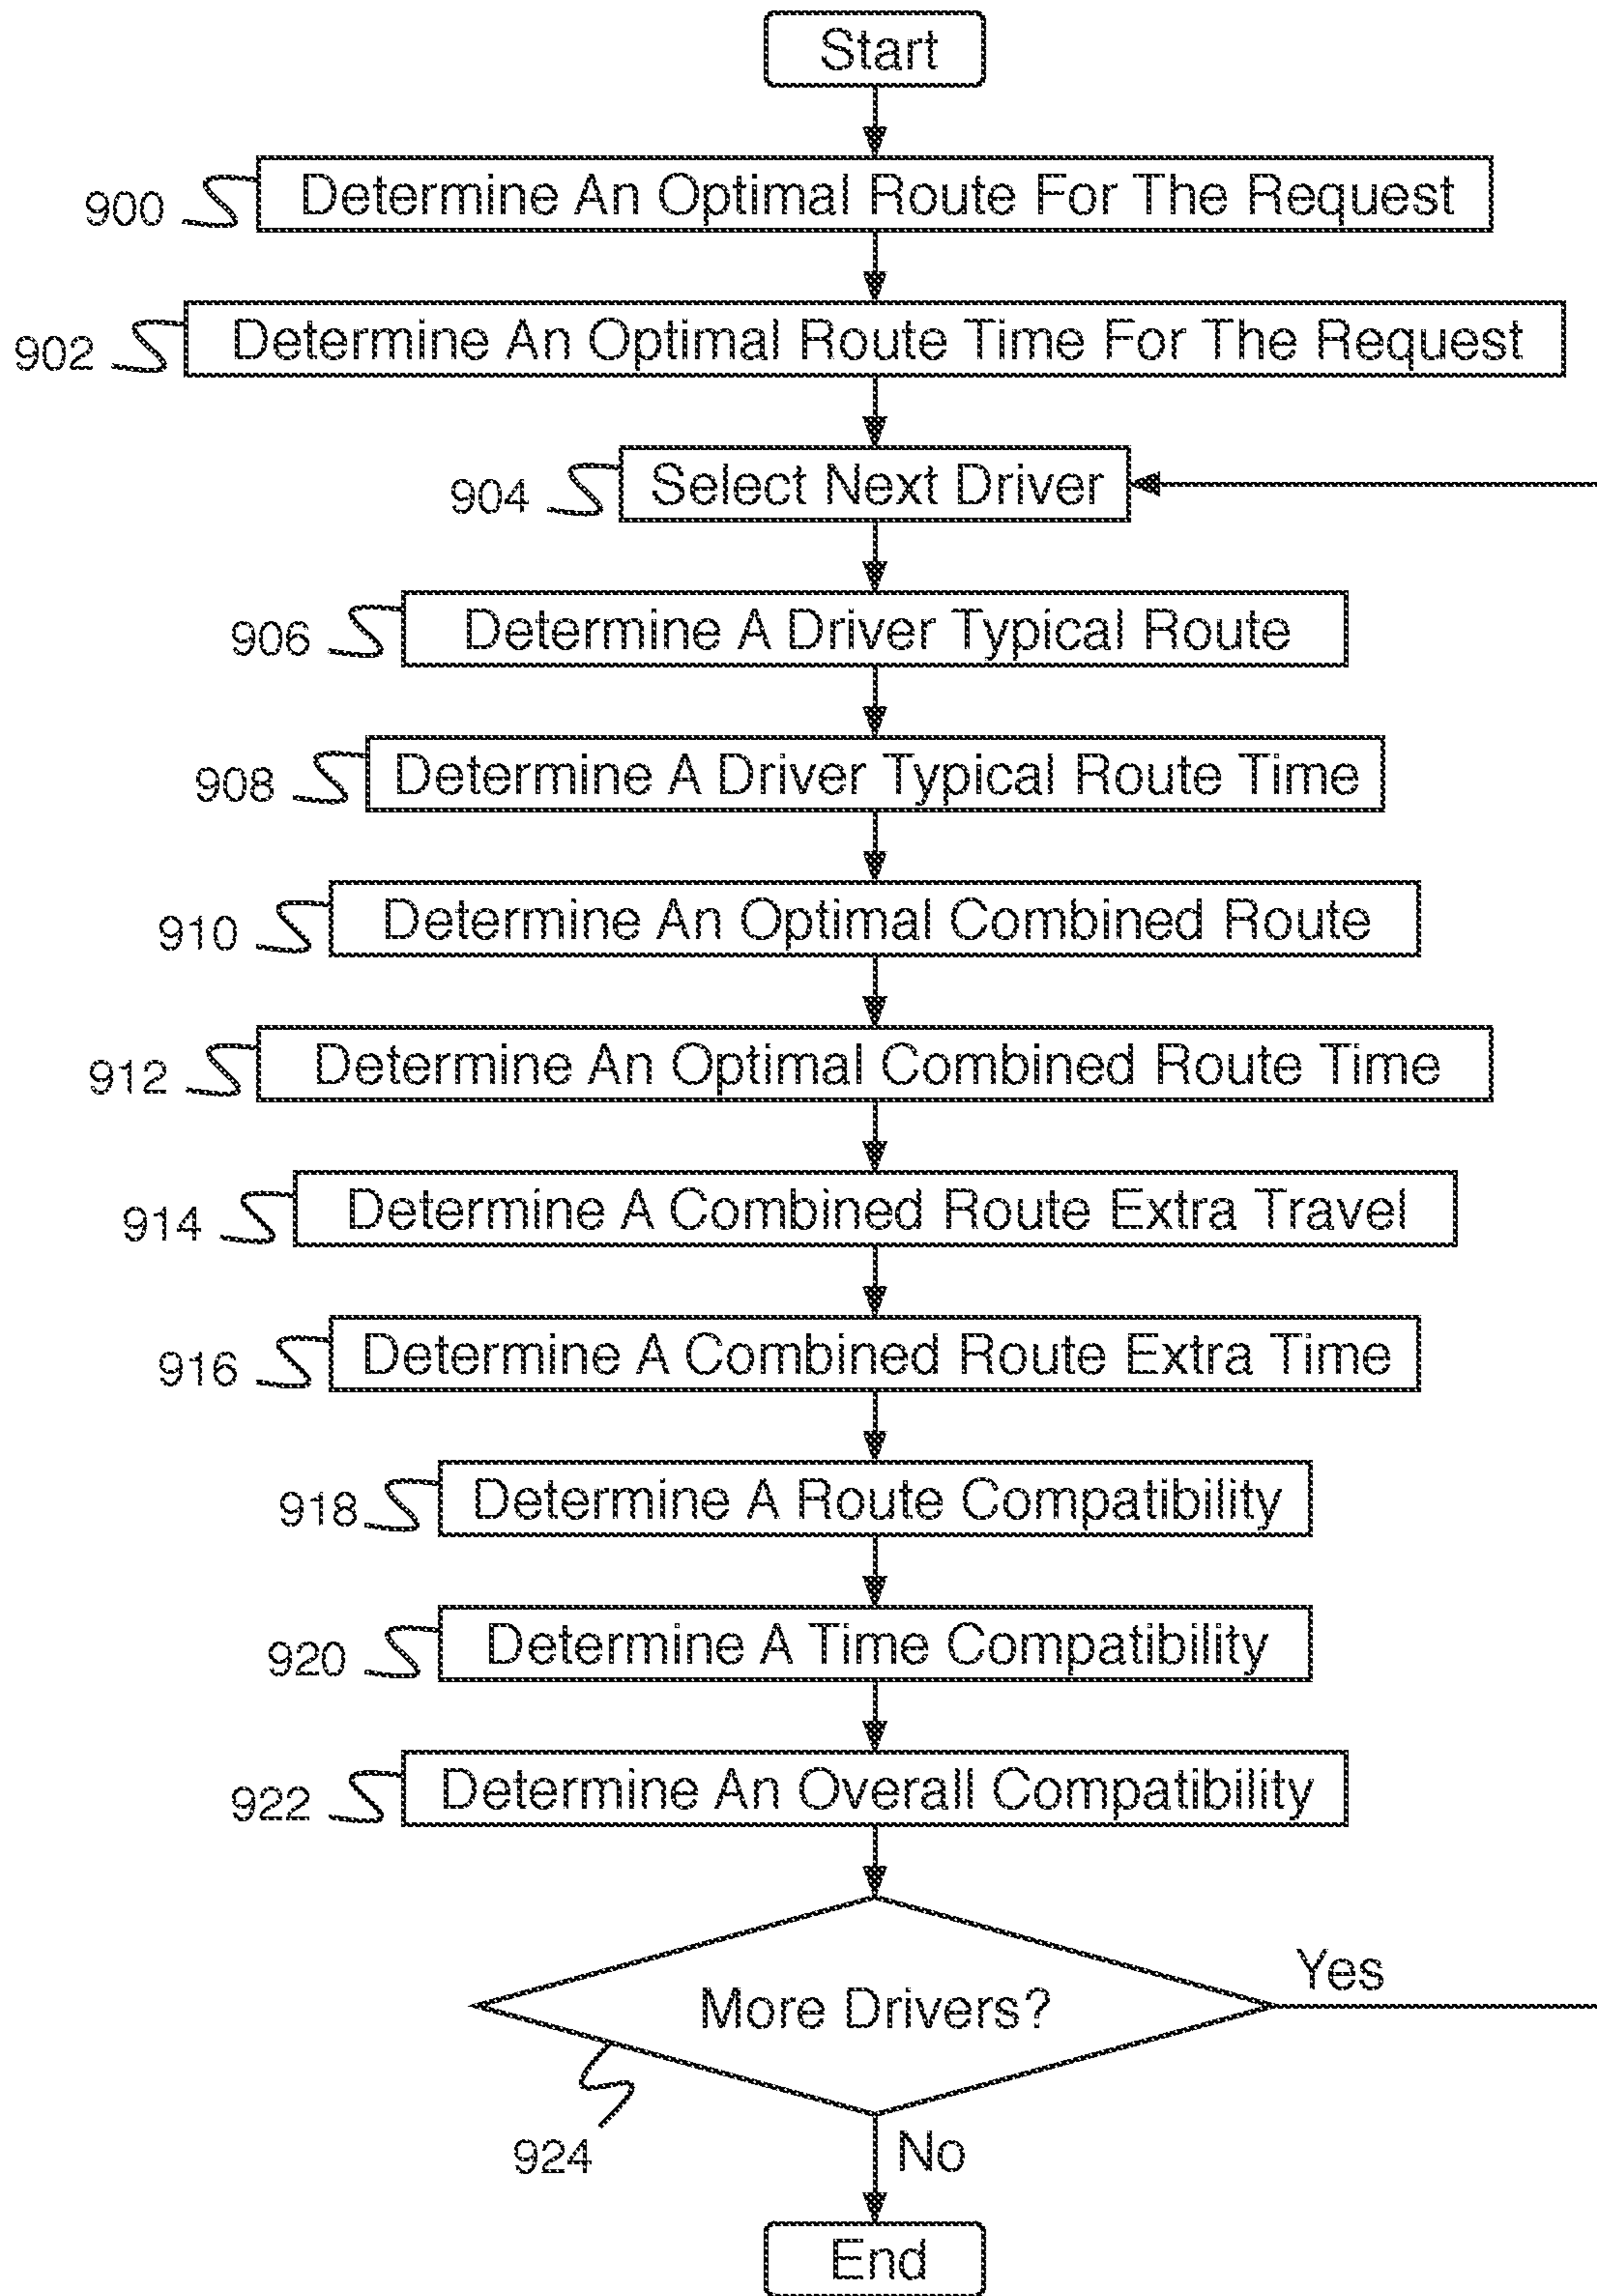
Start

900 Determine An Optimal Route For The Request

902 Determine An Optimal Route Time For The Request

904 Select Next Driver

906 Determine A Driver Typical Route

908 Determine A Driver Typical Route Time

910 Determine An Optimal Combined Route

912 Determine An Optimal Combined Route Time

914 Determine A Combined Route Extra Travel

916 Determine A Combined Route Extra Time

918 Determine A Route Compatibility

920 Determine A Time Compatibility

922 Determine An Overall Compatibility

More Drivers?

Yes

924

No

End